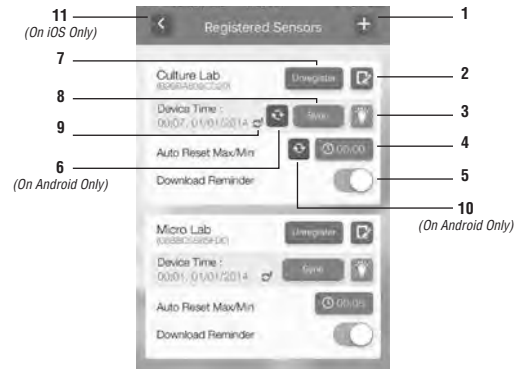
11
(On iOS Only)

Registered Sensors

1

7

Culture Lab
(6268A80AC520)

Unregister

2

8

Device Time :
00:07, 01/01/2014

Sync

3

9

6
(On Android Only)

Auto Reset Max/Min

00:00

4

Download Reminder

5

10
(On Android Only)

Micro Lab
(08BBC585F0D0)

Unregister

Device Time :
00:01, 01/01/2014

Sync

Auto Reset Max/Min

00:00

Download Reminder